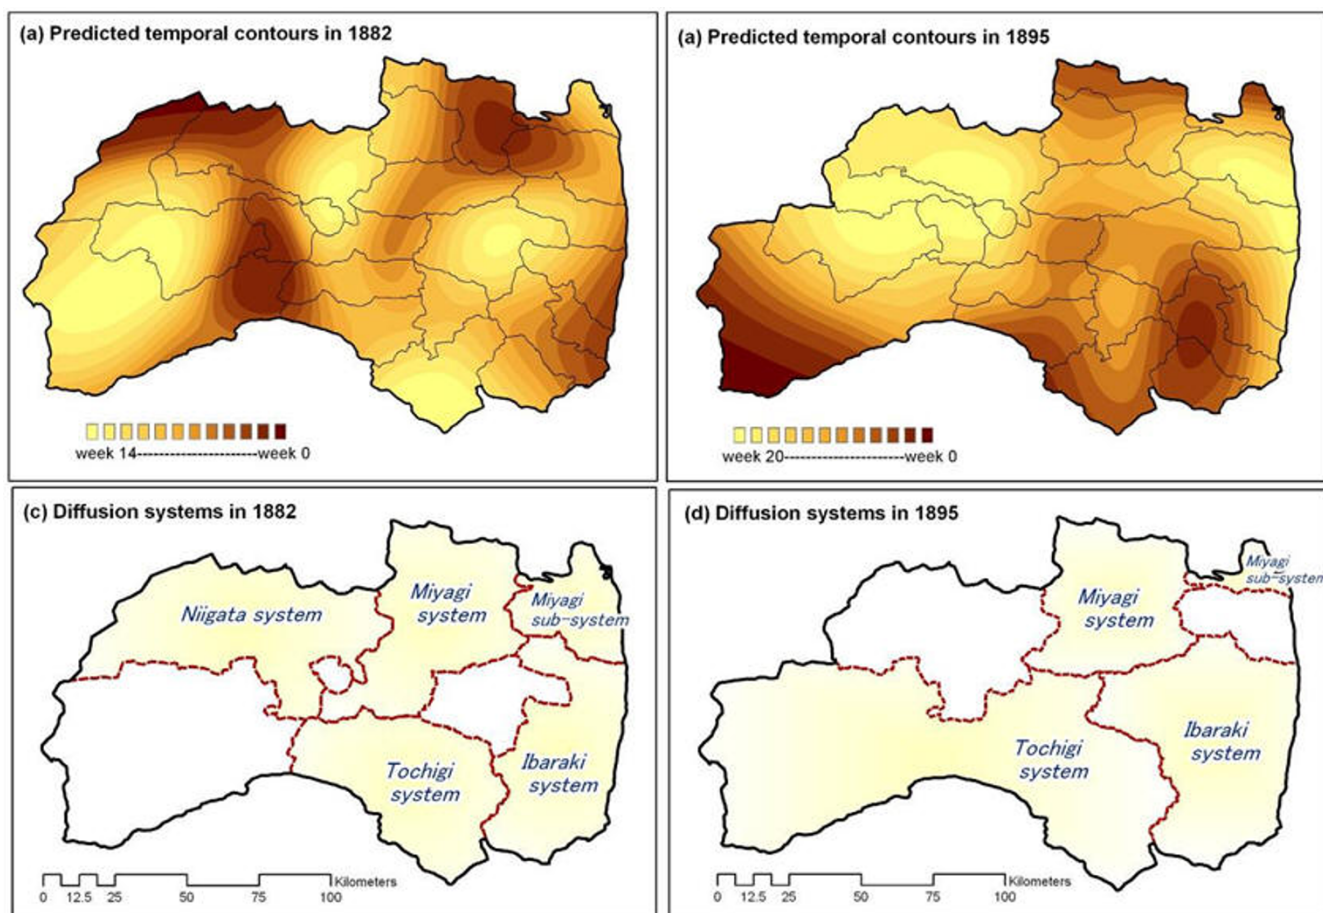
(a) Predicted temporal contours in 1882

week 14---------------------week 0

(a) Predicted temporal contours in 1895

week 20---------------------week 0

(c) Diffusion systems in 1882

Niigata system

Miyagi system

Miyagi sub-system

Tochigi system

Ibaraki system

0 12.5 25 50 75 100 Kilometers

(d) Diffusion systems in 1895

Miyagi sub-system

Miyagi system

Tochigi system

Ibaraki system

0 12.5 25 50 75 100 Kilometers